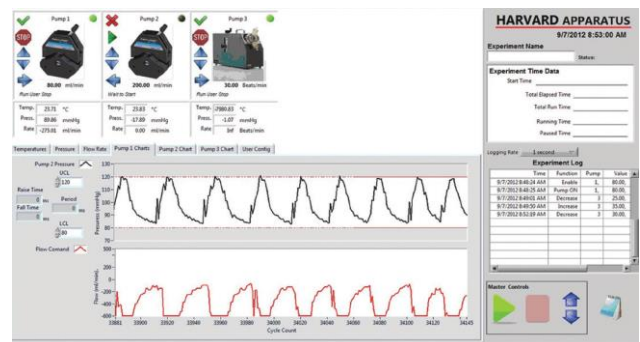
Pump 1

80.00 ml/min

Run User Stop

Pump 2

200.00 ml/min

Wait to Start

Pump 3

30.00 Beats/min

Run User Stop

| Temp. | 23.71 | °C |
|---|---|---|
| Press. | 89.86 | mmHg |
| Rate | -275.01 | ml/min |

| Temp. | 23.83 | °C |
|---|---|---|
| Press. | -17.89 | mmHg |
| Rate | 0.00 | ml/min |

| Temp. | -7980.63 | °C |
|---|---|---|
| Press. | -1.07 | mmHg |
| Rate | Inf | Beats/min |

Temperatures | Pressure | Flow Rate | Pump 1 Charts | Pump 2 Chart | Pump 3 Chart | User Config

Pump 2 Pressure

UCL
120

Raise Time
0 ms

Period
0 ms

Fall Time
0 ms

LCL
80

Flow Comand

Pressure (mmHg)

130
120
110
100
90
80
70

Flow (ml/min)

100
0
-100
-200
-300
-400
-500
-600

33881 33900 33920 33940 33960 33980 34000 34020 34040 34060 34080 34100 34120 34145

Cycle Count

HARVARD APPARATUS

9/7/2012 8:53:00 AM

Experiment Name

Status:

Experiment Time Data

Start Time

Total Elapsed Time

Total Run Time

Running Time

Paused Time

Logging Rate 1 second

Experiment Log

| Time | Function | Pump | Value |
|---|---|---|---|
| 9/7/2012 8:48:24 AM | Enable | 1 | 80.00 |
| 9/7/2012 8:48:25 AM | Pump ON | 1 | 80.00 |
| 9/7/2012 8:49:01 AM | Decrease | 3 | 25.00 |
| 9/7/2012 8:49:50 AM | Increase | 3 | 35.00 |
| 9/7/2012 8:52:09 AM | Decrease | 3 | 30.00 |

Master Controls